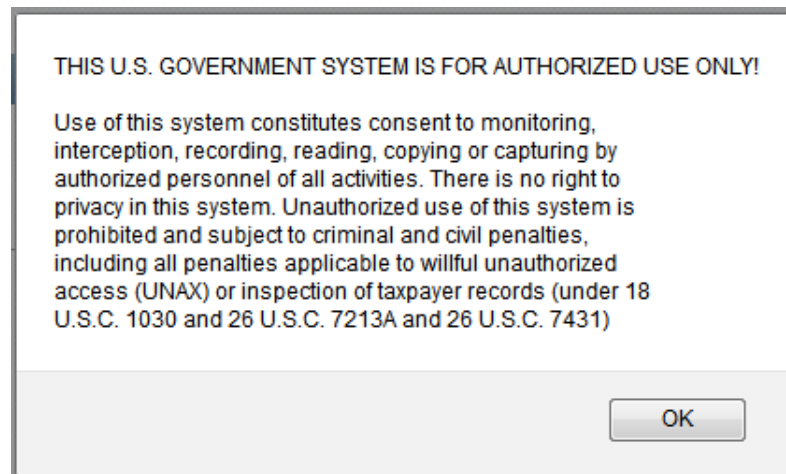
THIS U.S. GOVERNMENT SYSTEM IS FOR AUTHORIZED USE ONLY!

Use of this system constitutes consent to monitoring, interception, recording, reading, copying or capturing by authorized personnel of all activities. There is no right to privacy in this system. Unauthorized use of this system is prohibited and subject to criminal and civil penalties, including all penalties applicable to willful unauthorized access (UNAX) or inspection of taxpayer records (under 18 U.S.C. 1030 and 26 U.S.C. 7213A and 26 U.S.C. 7431)

OK